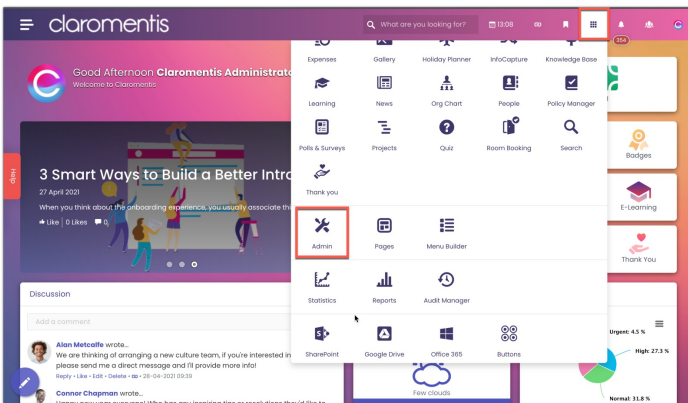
claromentis

What are you looking for?

13:08

254

Good Afternoon Claromentis Administrat

Welcome to Claromentis

3 Smart Ways to Build a Better Intr

27 April 2021

When you think about the onboarding experience, you usually associate thi

Like | 0 Likes

Help

Discussion

Add a comment

Alan Metcalfe wrote...

We are thinking of arranging a new culture team, if you're interested in please send me a direct message and I'll provide more info!

Reply • Like • Edit • Delete • 28-04-2021 09:39

Connor Chapman wrote...

Expenses

Gallery

Holiday Planner

InfoCapture

Knowledge Base

Learning

News

Org Chart

People

Policy Manager

Polls & Surveys

Projects

Quiz

Room Booking

Search

Thank you

Admin

Pages

Menu Builder

Statistics

Reports

Audit Manager

SharePoint

Google Drive

Office 365

Buttons

Badges

E-Learning

Thank You

Few clouds

Urgent: 4.5 %

High: 27.3 %

Normal: 31.8 %